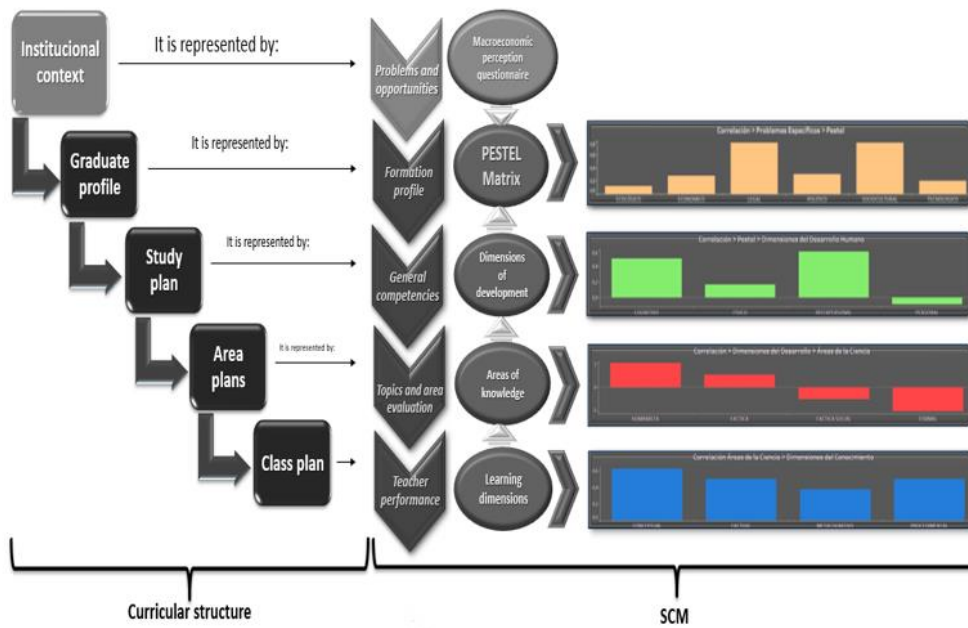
Institucional context

It is represented by:

Problems and opportunities

Macroeconomic perception questionnaire

Graduate profile

It is represented by:

Formation profile

PESTEL Matrix

Correlación > Problemas Específicos > Pestel

Study plan

It is represented by:

General competencies

Dimensions of development

Correlación > Pestel > Dimensiones del Desarrollo Humano

Area plans

It is represented by:

Topics and area evaluation

Areas of knowledge

Correlación > Dimensiones del Desarrollo > Áreas de la Ciencia

Class plan

Teacher performance

Learning dimensions

Correlación Áreas de la Ciencia > Dimensiones del Conocimiento

Curricular structure

SCM